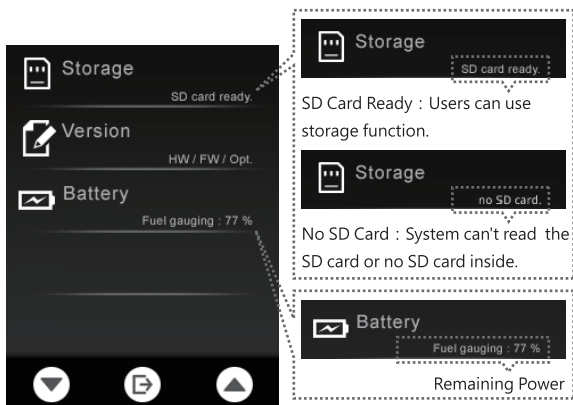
Storage
SD card ready.
Version
HW / FW / Opt.
Battery
Fuel gauging : 77 %

Storage
SD card ready.
SD Card Ready：Users can use storage function.

Storage
no SD card.
No SD Card：System can't read the SD card or no SD card inside.

Battery
Fuel gauging : 77 %
Remaining Power